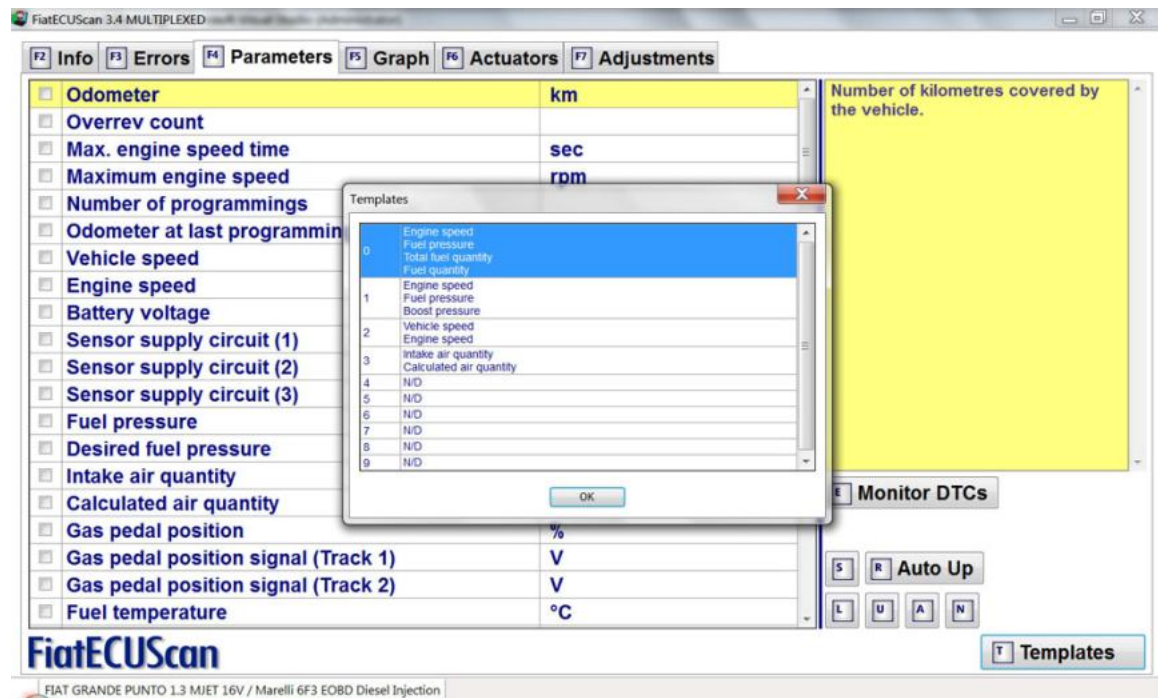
FiatECUScan 3.4 MULTIPLEXED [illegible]

F2 Info F3 Errors F4 Parameters F5 Graph F6 Actuators F7 Adjustments

| | |
|---|---|
| Odometer | km |
| Overrev count | |
| Max. engine speed time | sec |
| Maximum engine speed | rpm |
| Number of programmings | |
| Odometer at last programmin | |
| Vehicle speed | |
| Engine speed | |
| Battery voltage | |
| Sensor supply circuit (1) | |
| Sensor supply circuit (2) | |
| Sensor supply circuit (3) | |
| Fuel pressure | |
| Desired fuel pressure | |
| Intake air quantity | |
| Calculated air quantity | |
| Gas pedal position | % |
| Gas pedal position signal (Track 1) | V |
| Gas pedal position signal (Track 2) | V |
| Fuel temperature | °C |

Number of kilometres covered by the vehicle.

Templates

| | |
|---|---|
| 0 | Engine speed Fuel pressure Total fuel quantity Fuel quantity |
| 1 | Engine speed Fuel pressure Boost pressure |
| 2 | Vehicle speed Engine speed |
| 3 | Intake air quantity Calculated air quantity |
| 4 | N/D |
| 5 | N/D |
| 6 | N/D |
| 7 | N/D |
| 8 | N/D |
| 9 | N/D |

OK

E Monitor DTCs

S R Auto Up

L U A N

FiatECUScan

T Templates

FIAT GRANDE PUNTO 1.3 MJET 16V / Marelli 6F3 EOBD Diesel Injection